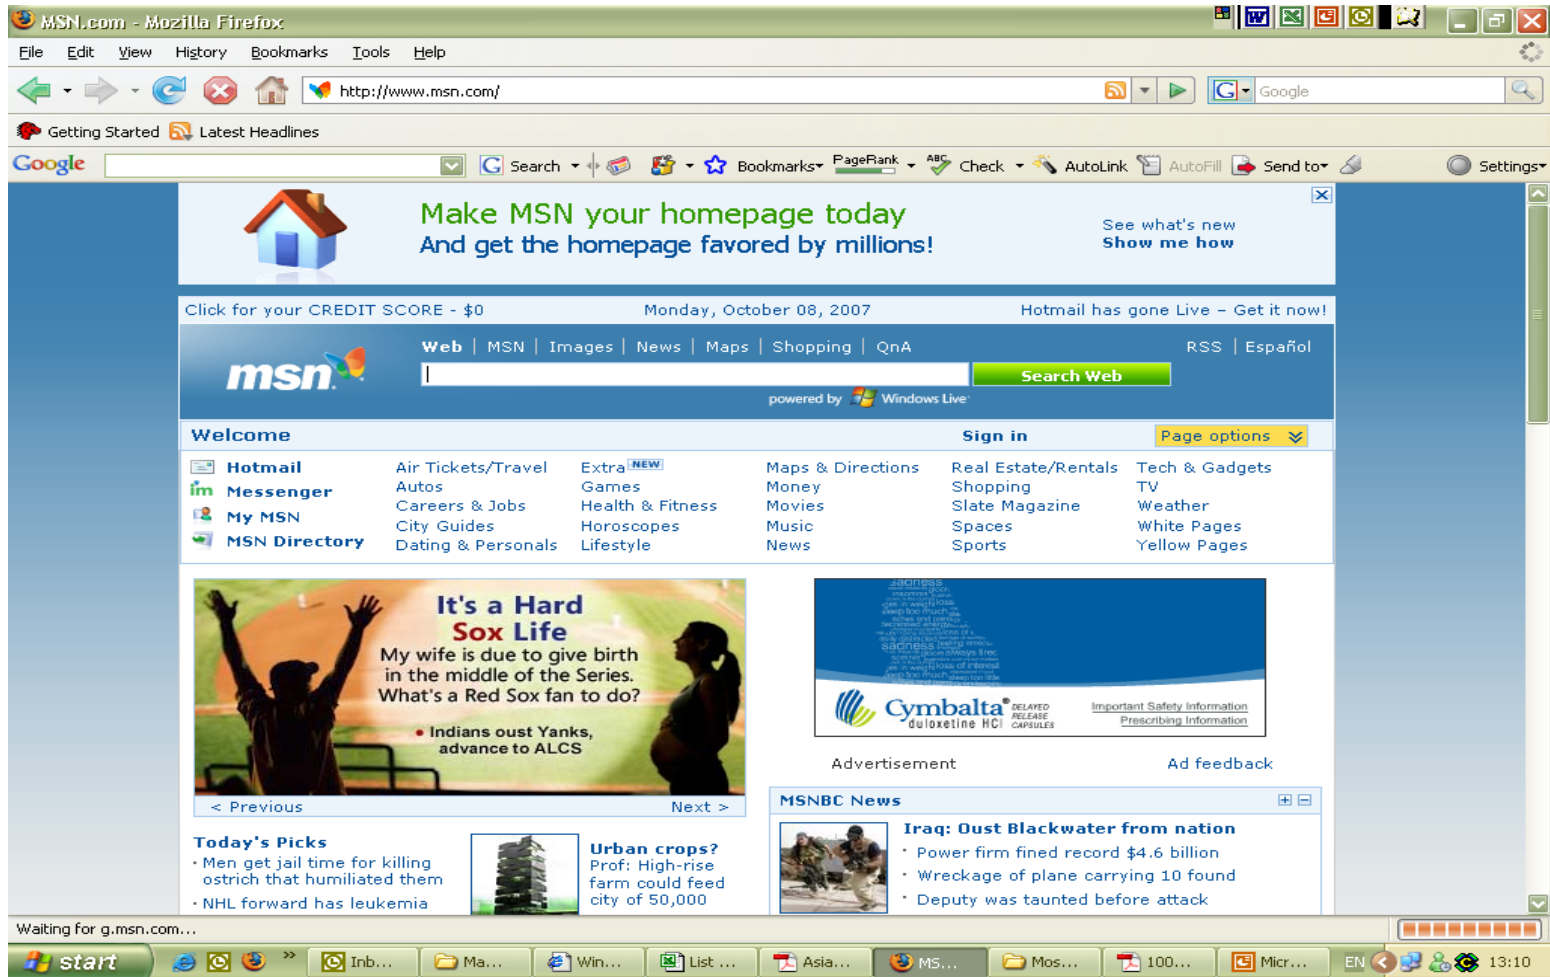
MSN.com - Mozilla Firefox

File Edit View History Bookmarks Tools Help

http://www.msn.com/

Google

Getting Started Latest Headlines

Google Search Bookmarks PageRank Check AutoLink AutoFill Send to Settings

Make MSN your homepage today
And get the homepage favored by millions!

See what's new
Show me how

Click for your CREDIT SCORE - $0 Monday, October 08, 2007 Hotmail has gone Live – Get it now!

msn

Web | MSN | Images | News | Maps | Shopping | QnA RSS | Español

Search Web

powered by Windows Live

Welcome Sign in Page options

Hotmail
Messenger
My MSN
MSN Directory

Air Tickets/Travel
Autos
Careers & Jobs
City Guides
Dating & Personals

Extra NEW
Games
Health & Fitness
Horoscopes
Lifestyle

Maps & Directions
Money
Movies
Music
News

Real Estate/Rentals
Shopping
Slate Magazine
Spaces
Sports

Tech & Gadgets
TV
Weather
White Pages
Yellow Pages

It's a Hard Sox Life
My wife is due to give birth in the middle of the Series. What's a Red Sox fan to do?
• Indians oust Yanks, advance to ALCS

< Previous Next >

Cymbalta duloxetine HCl DELAYED RELEASE CAPSULES
Important Safety Information
Prescribing Information

Advertisement Ad feedback

MSNBC News

Iraq: Oust Blackwater from nation
• Power firm fined record $4.6 billion
• Wreckage of plane carrying 10 found
• Deputy was taunted before attack

Today's Picks
• Men get jail time for killing ostrich that humiliated them
• NHL forward has leukemia

Urban crops?
Prof: High-rise farm could feed city of 50,000

Waiting for g.msn.com...

start Inb... Ma... Win... List ... Asia... MS... Mos... 100... Micr... EN 13:10